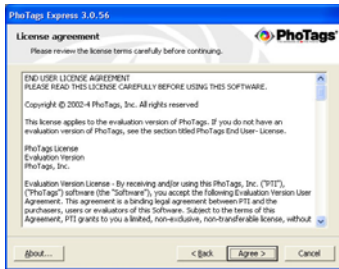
PhoTags Express 3.0.56

License agreement

Please review the license terms carefully before continuing.

PhoTags

END USER LICENSE AGREEMENT
PLEASE READ THIS LICENSE CAREFULLY BEFORE USING THIS SOFTWARE.

Copyright © 2002-4 PhoTags, Inc. All rights reserved

This license applies to the evaluation version of PhoTags. If you do not have an evaluation version of PhoTags, see the section titled PhoTags End User- License.

PhoTags License
Evaluation Version
PhoTags, Inc.

Evaluation Version License - By receiving and/or using this PhoTags, Inc. ("PTI"), ("PhoTags") software (the "Software"), you accept the following Evaluation Version User Agreement. This agreement is a binding legal agreement between PTI and the purchasers, users or evaluators of this Software. Subject to the terms of this Agreement, PTI grants to you a limited, non-exclusive, non-transferable license, without

About...

< Back

Agree >

Cancel